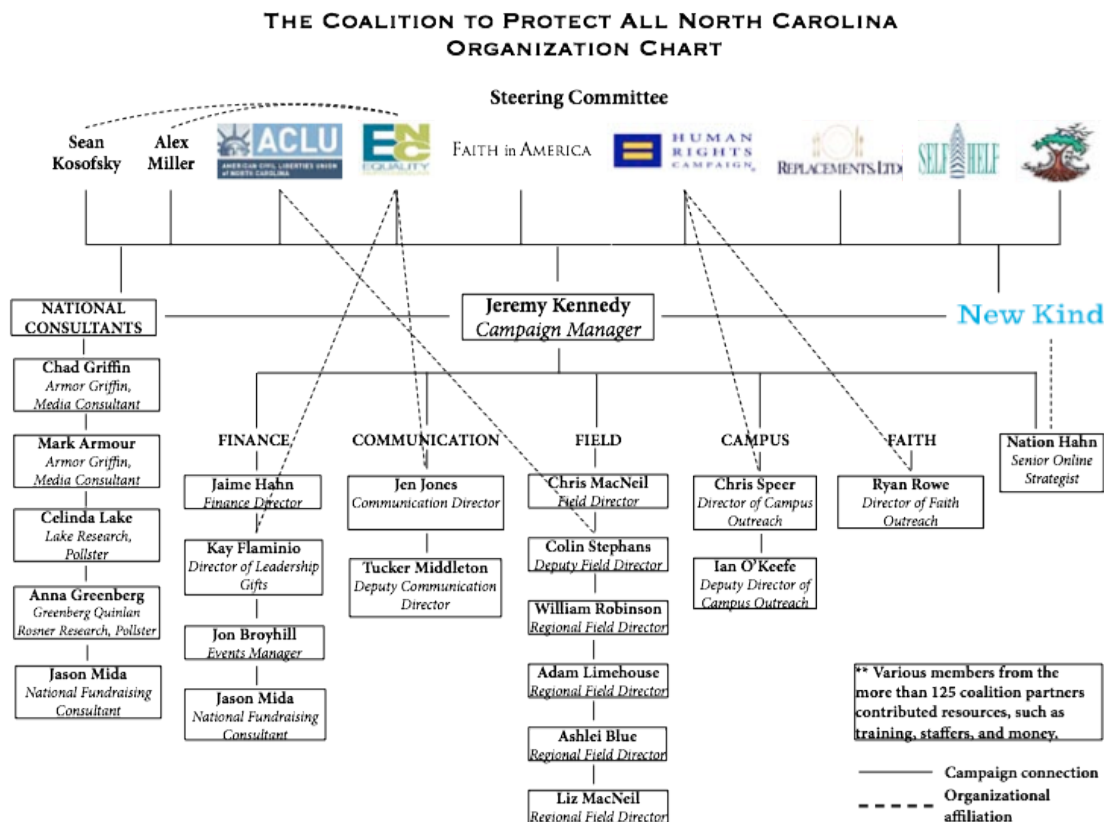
THE COALITION TO PROTECT ALL NORTH CAROLINA
ORGANIZATION CHART

Steering Committee

Sean Kosofsky

Alex Miller

ACLU
AMERICAN CIVIL LIBERTIES UNION of NORTH CAROLINA

EQUALITY NC

FAITH in AMERICA

HUMAN RIGHTS CAMPAIGN

REPLACEMENTS LTD

SELF HELP

NATIONAL CONSULTANTS

Jeremy Kennedy
Campaign Manager

New Kind

Chad Griffin
Armor Griffin, Media Consultant

Mark Armour
Armor Griffin, Media Consultant

Celinda Lake
Lake Research, Pollster

Anna Greenberg
Greenberg Quinlan Rosner Research, Pollster

Jason Mida
National Fundraising Consultant

FINANCE

Jaime Hahn
Finance Director

Kay Flaminio
Director of Leadership Gifts

Jon Broyhill
Events Manager

Jason Mida
National Fundraising Consultant

COMMUNICATION

Jen Jones
Communication Director

Tucker Middleton
Deputy Communication Director

FIELD

Chris MacNeil
Field Director

Colin Stephans
Deputy Field Director

William Robinson
Regional Field Director

Adam Limehouse
Regional Field Director

Ashlei Blue
Regional Field Director

Liz MacNeil
Regional Field Director

CAMPUS

Chris Speer
Director of Campus Outreach

Ian O'Keefe
Deputy Director of Campus Outreach

FAITH

Ryan Rowe
Director of Faith Outreach

Nation Hahn
Senior Online Strategist

** Various members from the more than 125 coalition partners contributed resources, such as training, staffers, and money.

Campaign connection

Organizational affiliation